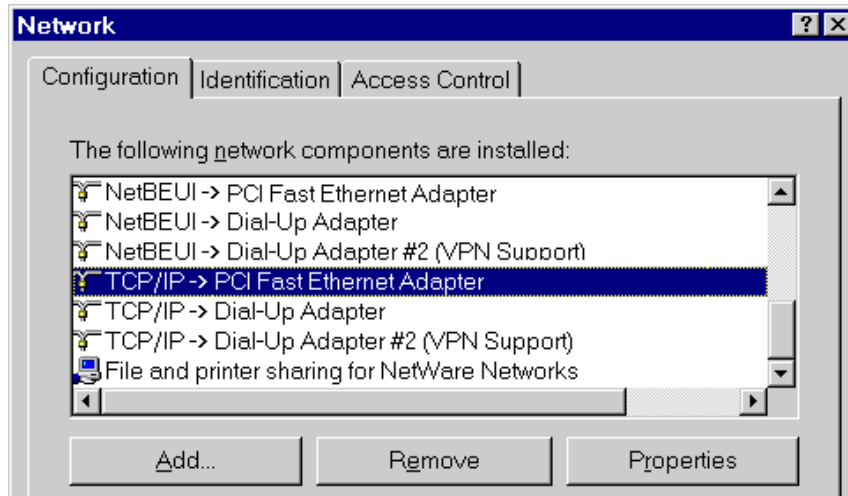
Network

?

Configuration | Identification | Access Control

The following network components are installed:

NetBEUI -> PCI Fast Ethernet Adapter
NetBEUI -> Dial-Up Adapter
NetBEUI -> Dial-Up Adapter #2 (VPN Support)
TCP/IP -> PCI Fast Ethernet Adapter
TCP/IP -> Dial-Up Adapter
TCP/IP -> Dial-Up Adapter #2 (VPN Support)
File and printer sharing for NetWare Networks

Add...
Remove
Properties